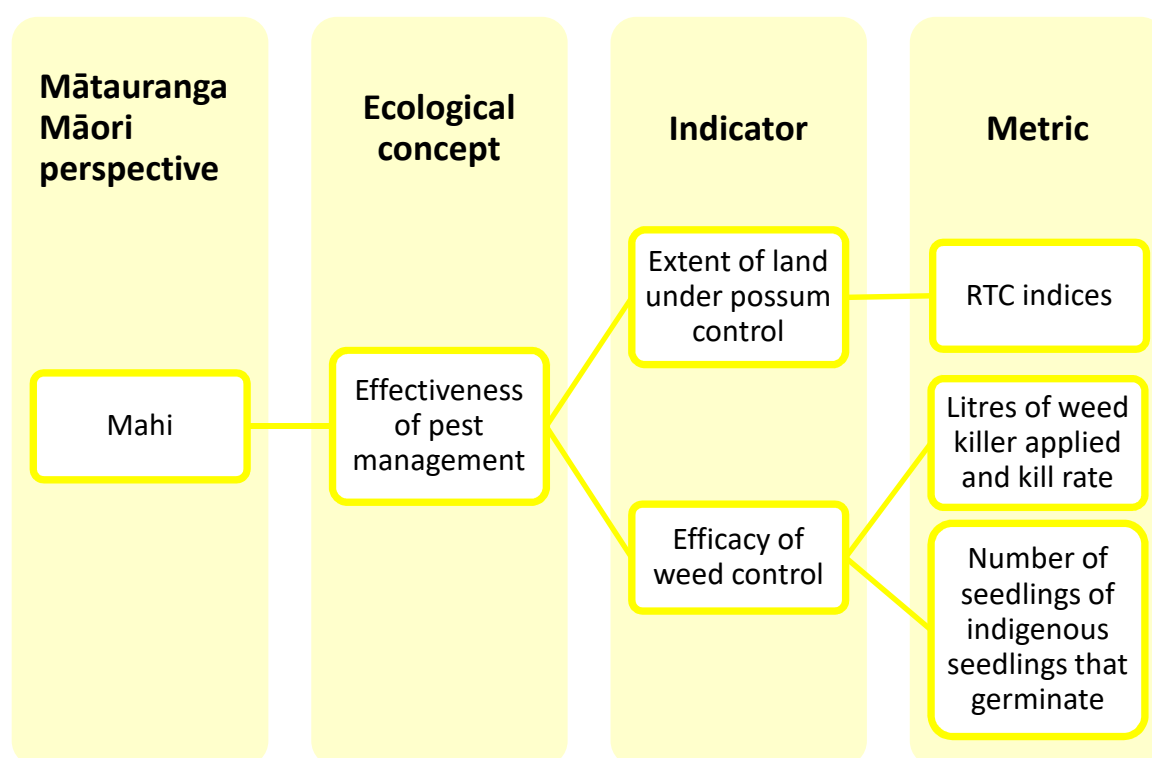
Mātauranga Māori perspective

Ecological concept

Indicator

Metric

Mahi

Effectiveness of pest management

Extent of land under possum control

RTC indices

Efficacy of weed control

Litres of weed killer applied and kill rate

Number of seedlings of indigenous seedlings that germinate